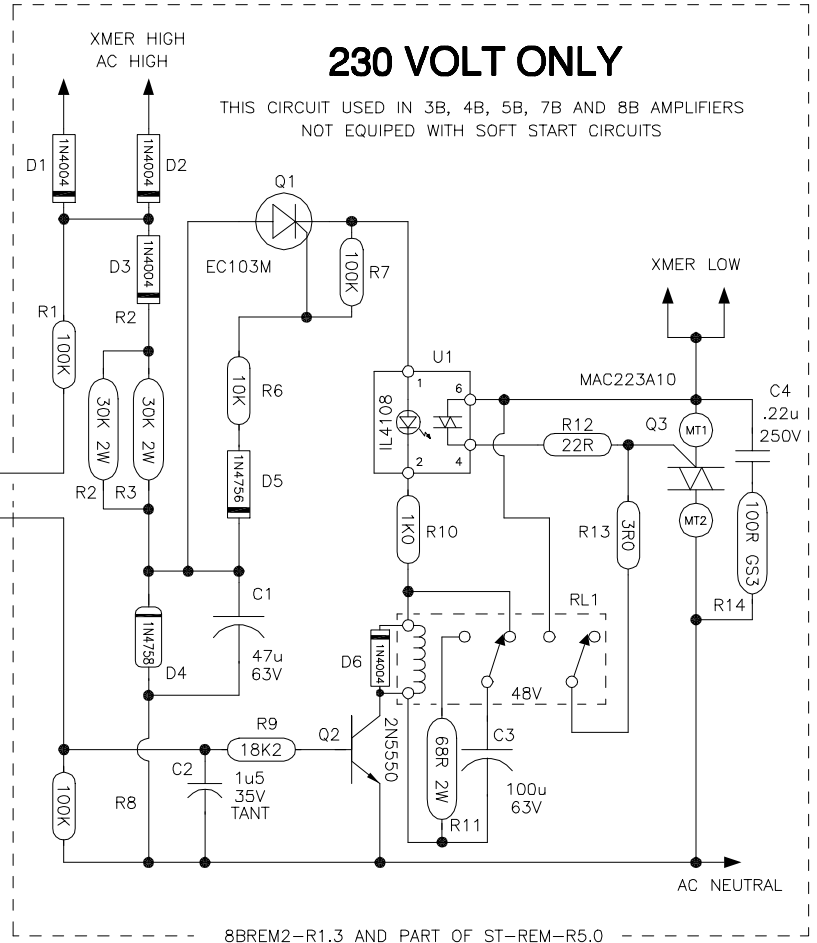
230 VOLT ONLY

THIS CIRCUIT USED IN 3B, 4B, 5B, 7B AND 8B AMPLIFIERS NOT EQUIPED WITH SOFT START CIRCUITS

XMER HIGH
AC HIGH

D1 1N4004
D2 1N4004
D3 1N4004
R1 100K
R2
30K 2W
30K 2W
R2 R3
Q1
EC103M
100K R7
10K R6
1N4756 D5
C1
47u 63V
1N4758
D4
R8
100K
R9 18K2
Q2 2N5550
C2 1u5 35V TANT
U1
1 6
IL4108
2 4
1K0 R10
D6 1N4004
RL1
48V
68R 2W
R11
C3
100u 63V
R12 22R
R13 3R0
XMER LOW
MAC223A10
Q3
MT1
MT2
C4 .22u 250V
100R GS3
R14
AC NEUTRAL

8BREM2-R1.3 AND PART OF ST-REM-R5.0